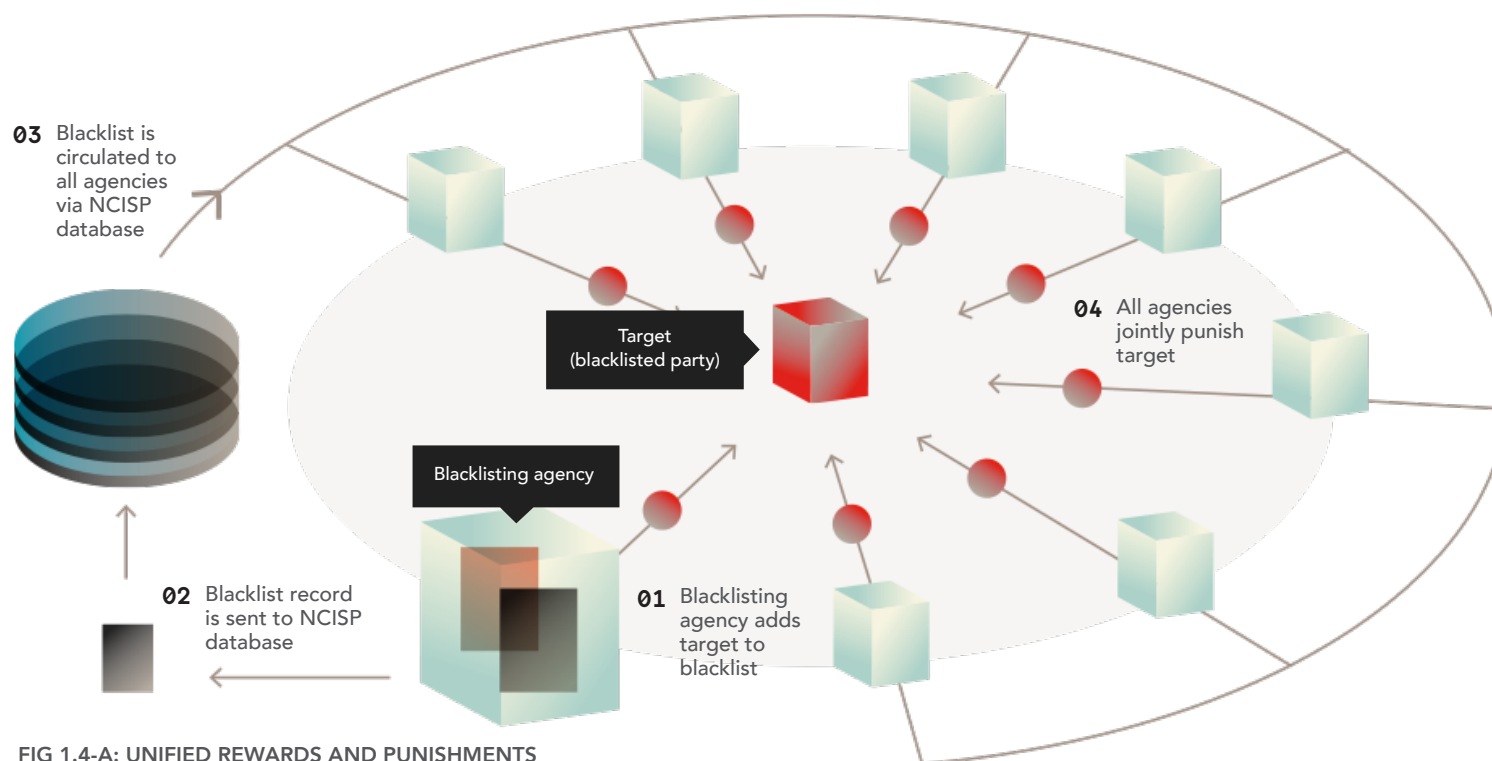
03 Blacklist is circulated to all agencies via NCISP database

Target (blacklisted party)

04 All agencies jointly punish target

Blacklisting agency

02 Blacklist record is sent to NCISP database

01 Blacklisting agency adds target to blacklist

FIG 1.4-A: UNIFIED REWARDS AND PUNISHMENTS